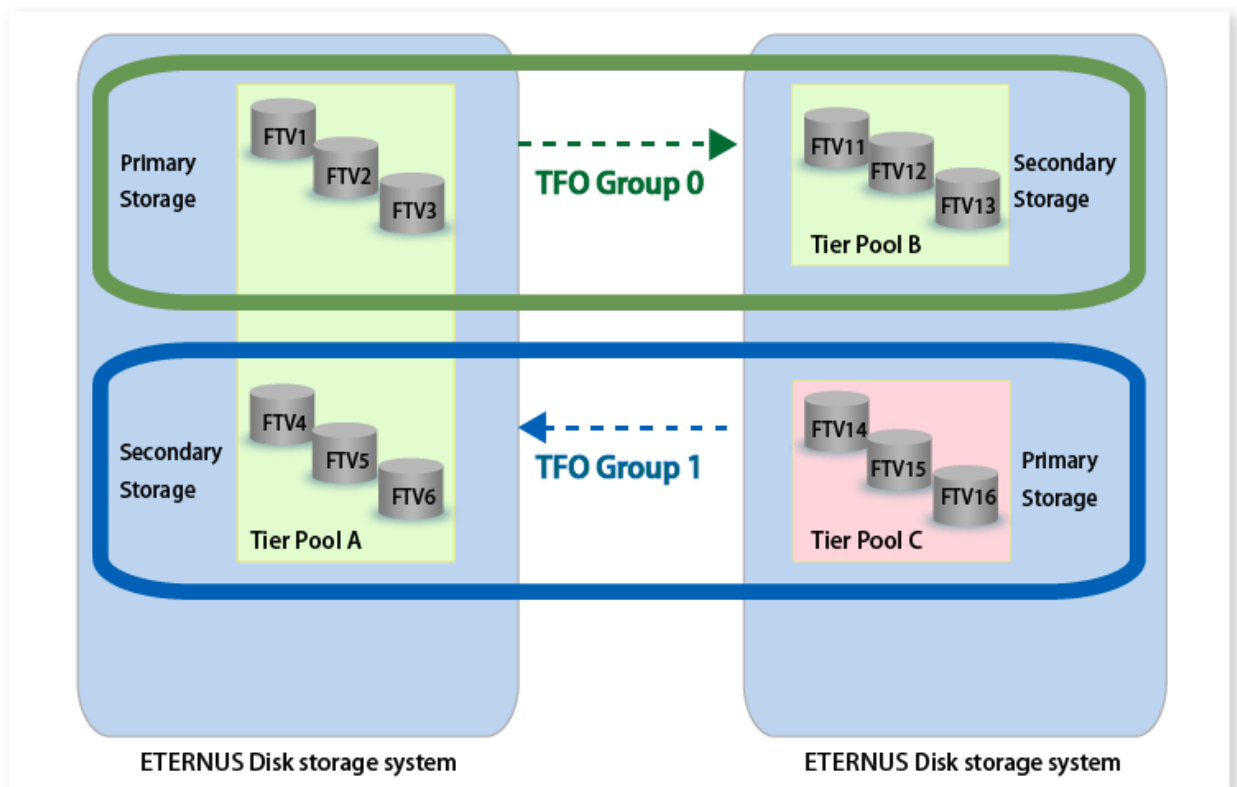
Primary Storage

FTV1
FTV2
FTV3

TFO Group 0

FTV11
FTV12
FTV13
Tier Pool B

Secondary Storage

Secondary Storage

FTV4
FTV5
FTV6
Tier Pool A

TFO Group 1

FTV14
FTV15
FTV16
Tier Pool C

Primary Storage

ETERNUS Disk storage system

ETERNUS Disk storage system